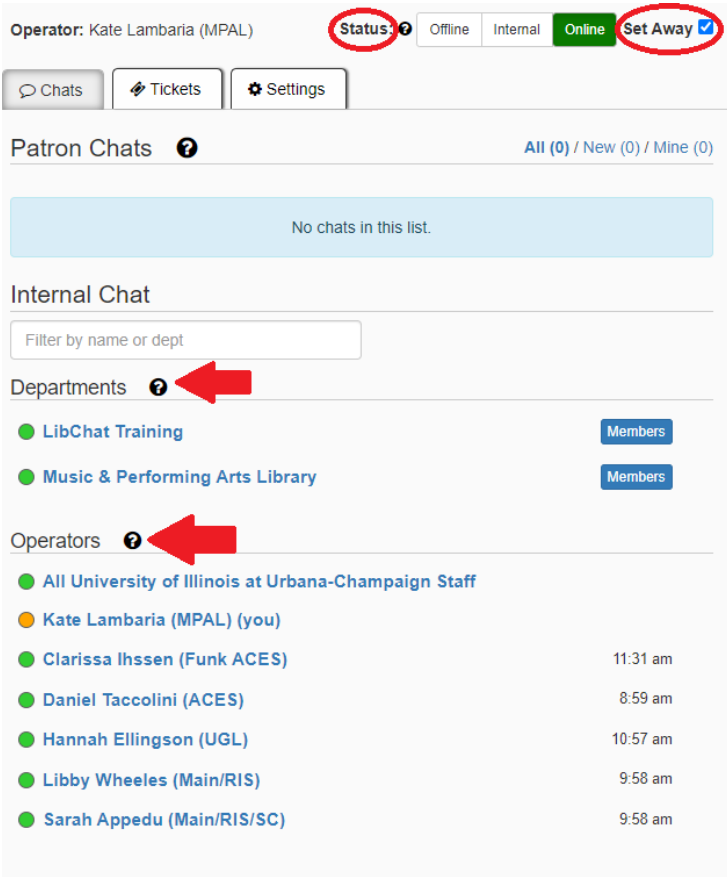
Operator: Kate Lambaria (MPAL)

Status: Offline Internal Online Set Away

Chats Tickets Settings

Patron Chats

All (0) / New (0) / Mine (0)

No chats in this list.

Internal Chat

Filter by name or dept

Departments

LibChat Training Members

Music & Performing Arts Library Members

Operators

All University of Illinois at Urbana-Champaign Staff

Kate Lambaria (MPAL) (you)

Clarissa Ihssen (Funk ACES) 11:31 am

Daniel Taccolini (ACES) 8:59 am

Hannah Ellingson (UGL) 10:57 am

Libby Wheeles (Main/RIS) 9:58 am

Sarah Appedu (Main/RIS/SC) 9:58 am